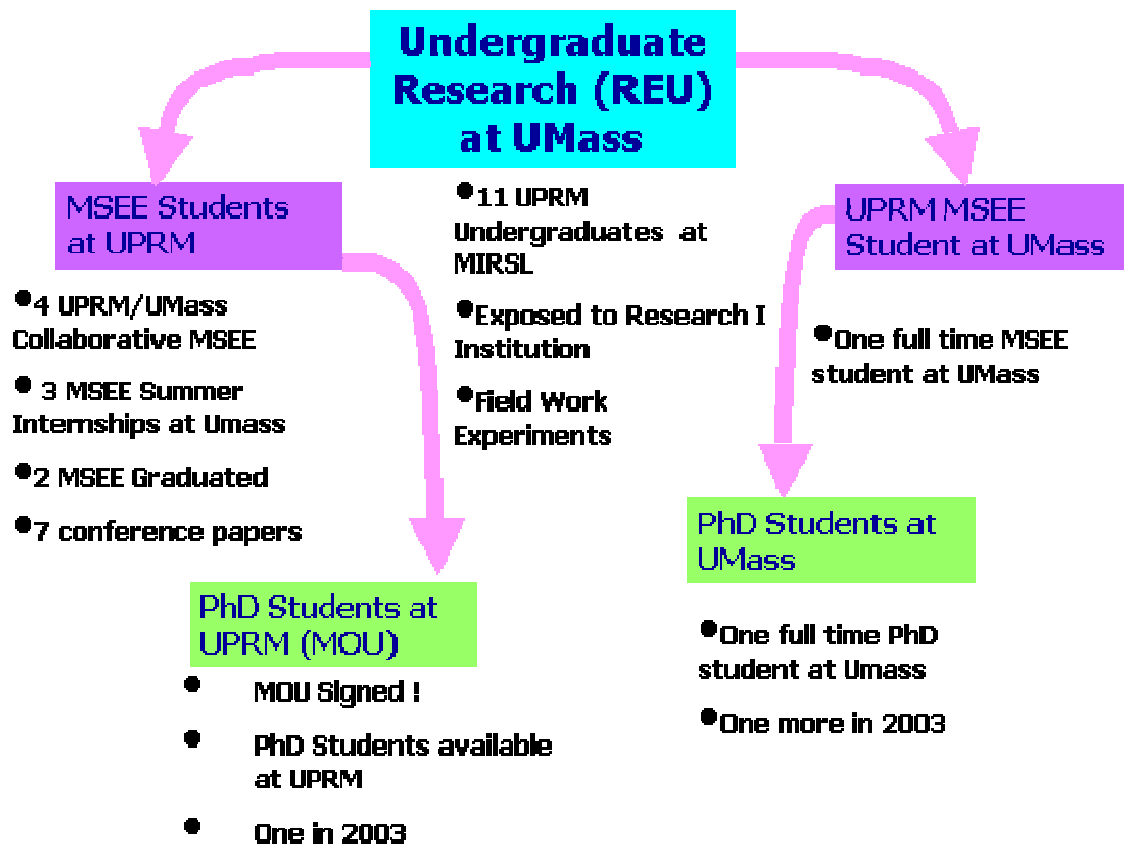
Undergraduate Research (REU) at UMass

MSEE Students at UPRM

•4 UPRM/UMass Collaborative MSEE

• 3 MSEE Summer Internships at Umass

•2 MSEE Graduated

•7 conference papers

•11 UPRM Undergraduates at MIRSL

•Exposed to Research I Institution

•Field Work Experiments

UPRM MSEE Student at UMass

•One full time MSEE student at UMass

PhD Students at UPRM (MOU)

• MOU Signed !

• PhD Students available at UPRM

• One in 2003

PhD Students at UMass

•One full time PhD student at Umass

•One more in 2003